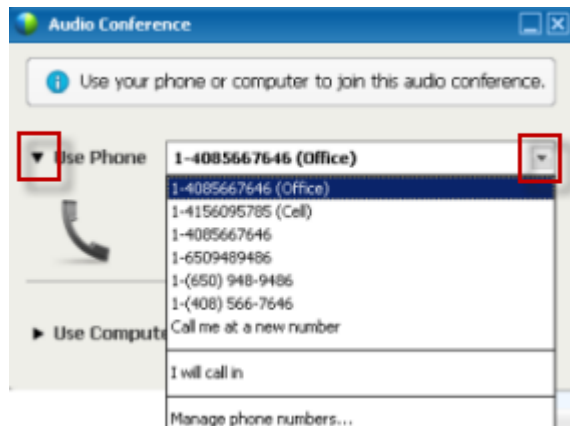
Audio Conference

Use your phone or computer to join this audio conference.

Use Phone 1-4085667646 (Office)

1-4085667646 (Office)
1-4156095785 (Cell)
1-4085667646
1-6509489486
1-(650) 948-9486
1-(408) 566-7646
Call me at a new number

I will call in

Manage phone numbers...

Use Comput